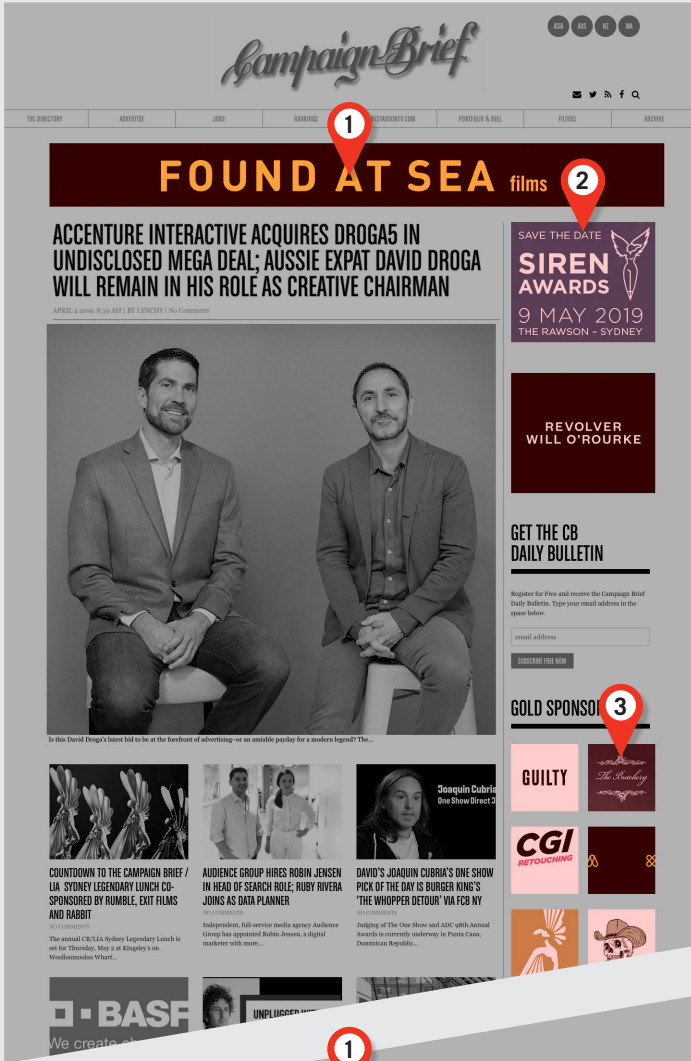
ASIA AUS NZ WA

Campaign Brief

THE DIRECTORY | ADVERTISE | JOBS | RANKINGS | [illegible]STADSMTH.COM | PORTFOLIO & REEL | FILTERS | ARCHIVE

1

FOUND AT SEA films

2

ACCENTURE INTERACTIVE ACQUIRES DROGA5 IN UNDISCLOSED MEGA DEAL; AUSSIE EXPAT DAVID DROGA WILL REMAIN IN HIS ROLE AS CREATIVE CHAIRMAN

APRIL 4 2019, 8:39 AM | BY LYNCHY | No Comments

Is this David Droga's latest bid to be at the forefront of advertising–or an amiable payday for a modern legend? The...

SAVE THE DATE
SIREN AWARDS
9 MAY 2019
THE RAWSON – SYDNEY

REVOLVER
WILL O'ROURKE

GET THE CB DAILY BULLETIN

Register for Free and receive the Campaign Brief Daily Bulletin. Type your email address in the space below.

email address

SUBSCRIBE FREE NOW

GOLD SPONSO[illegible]

3

GUILTY

The Butchery

CGI RETOUCHING

Joaquin Cubria
One Show Direct 3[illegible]

COUNTDOWN TO THE CAMPAIGN BRIEF / LIA SYDNEY LEGENDARY LUNCH CO-SPONSORED BY RUMBLE, EXIT FILMS AND RABBIT
NO COMMENTS
The annual CB/LIA Sydney Legendary Lunch is set for Thursday, May 2 at Kingsley's on Woolloomooloo Wharf...

AUDIENCE GROUP HIRES ROBIN JENSEN IN HEAD OF SEARCH ROLE; RUBY RIVERA JOINS AS DATA PLANNER
NO COMMENTS
Independent, full-service media agency Audience Group has appointed Robin Jensen, a digital marketer with more...

DAVID'S JOAQUIN CUBRIA'S ONE SHOW PICK OF THE DAY IS BURGER KING'S 'THE WHOPPER DETOUR' VIA FCB NY
NO COMMENTS
Judging of The One Show and ADC 98th Annual Awards is currently underway in Punta Cana, Dominican Republic...

BASF
We create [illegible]

UNPLUGGED WI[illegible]

1